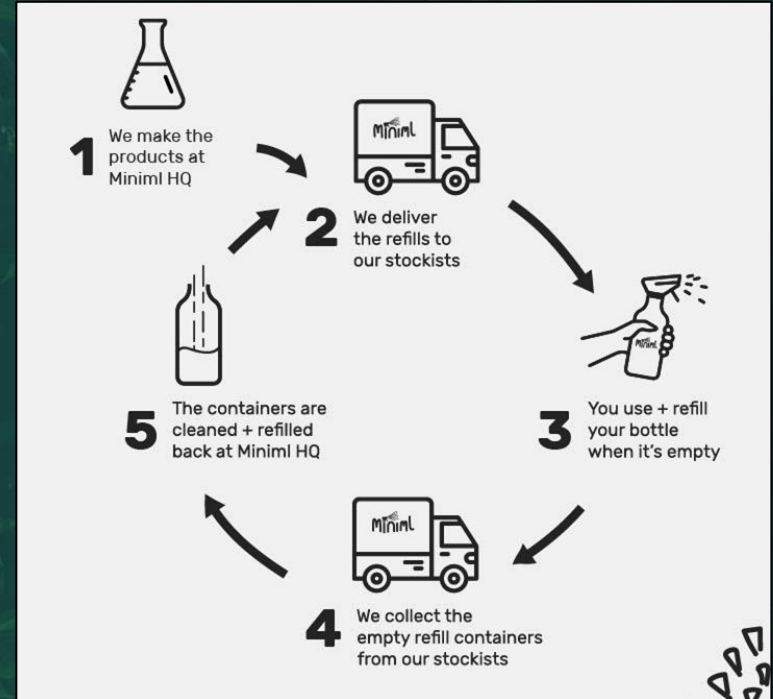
1 We make the products at Miniml HQ

Miniml

2 We deliver the refills to our stockists

Miniml

3 You use + refill your bottle when it's empty

Miniml

4 We collect the empty refill containers from our stockists

5 The containers are cleaned + refilled back at Miniml HQ